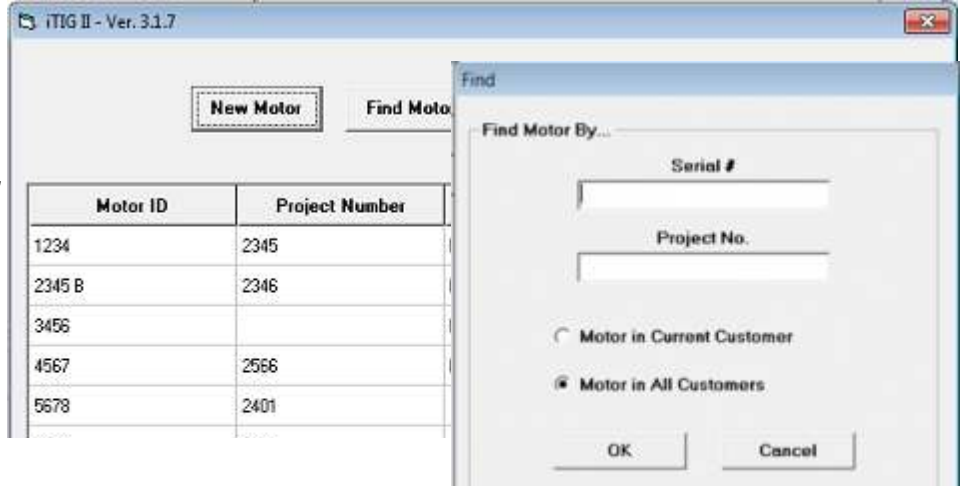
iTIG II - Ver. 3.1.7

New Motor

Find Moto

| Motor ID | Project Number |
|---|---|
| 1234 | 2345 |
| 2345 B | 2346 |
| 3456 | |
| 4567 | 2566 |
| 5678 | 2401 |

Find

Find Motor By...

Serial #

Project No.

Motor in Current Customer

Motor in All Customers

OK

Cancel